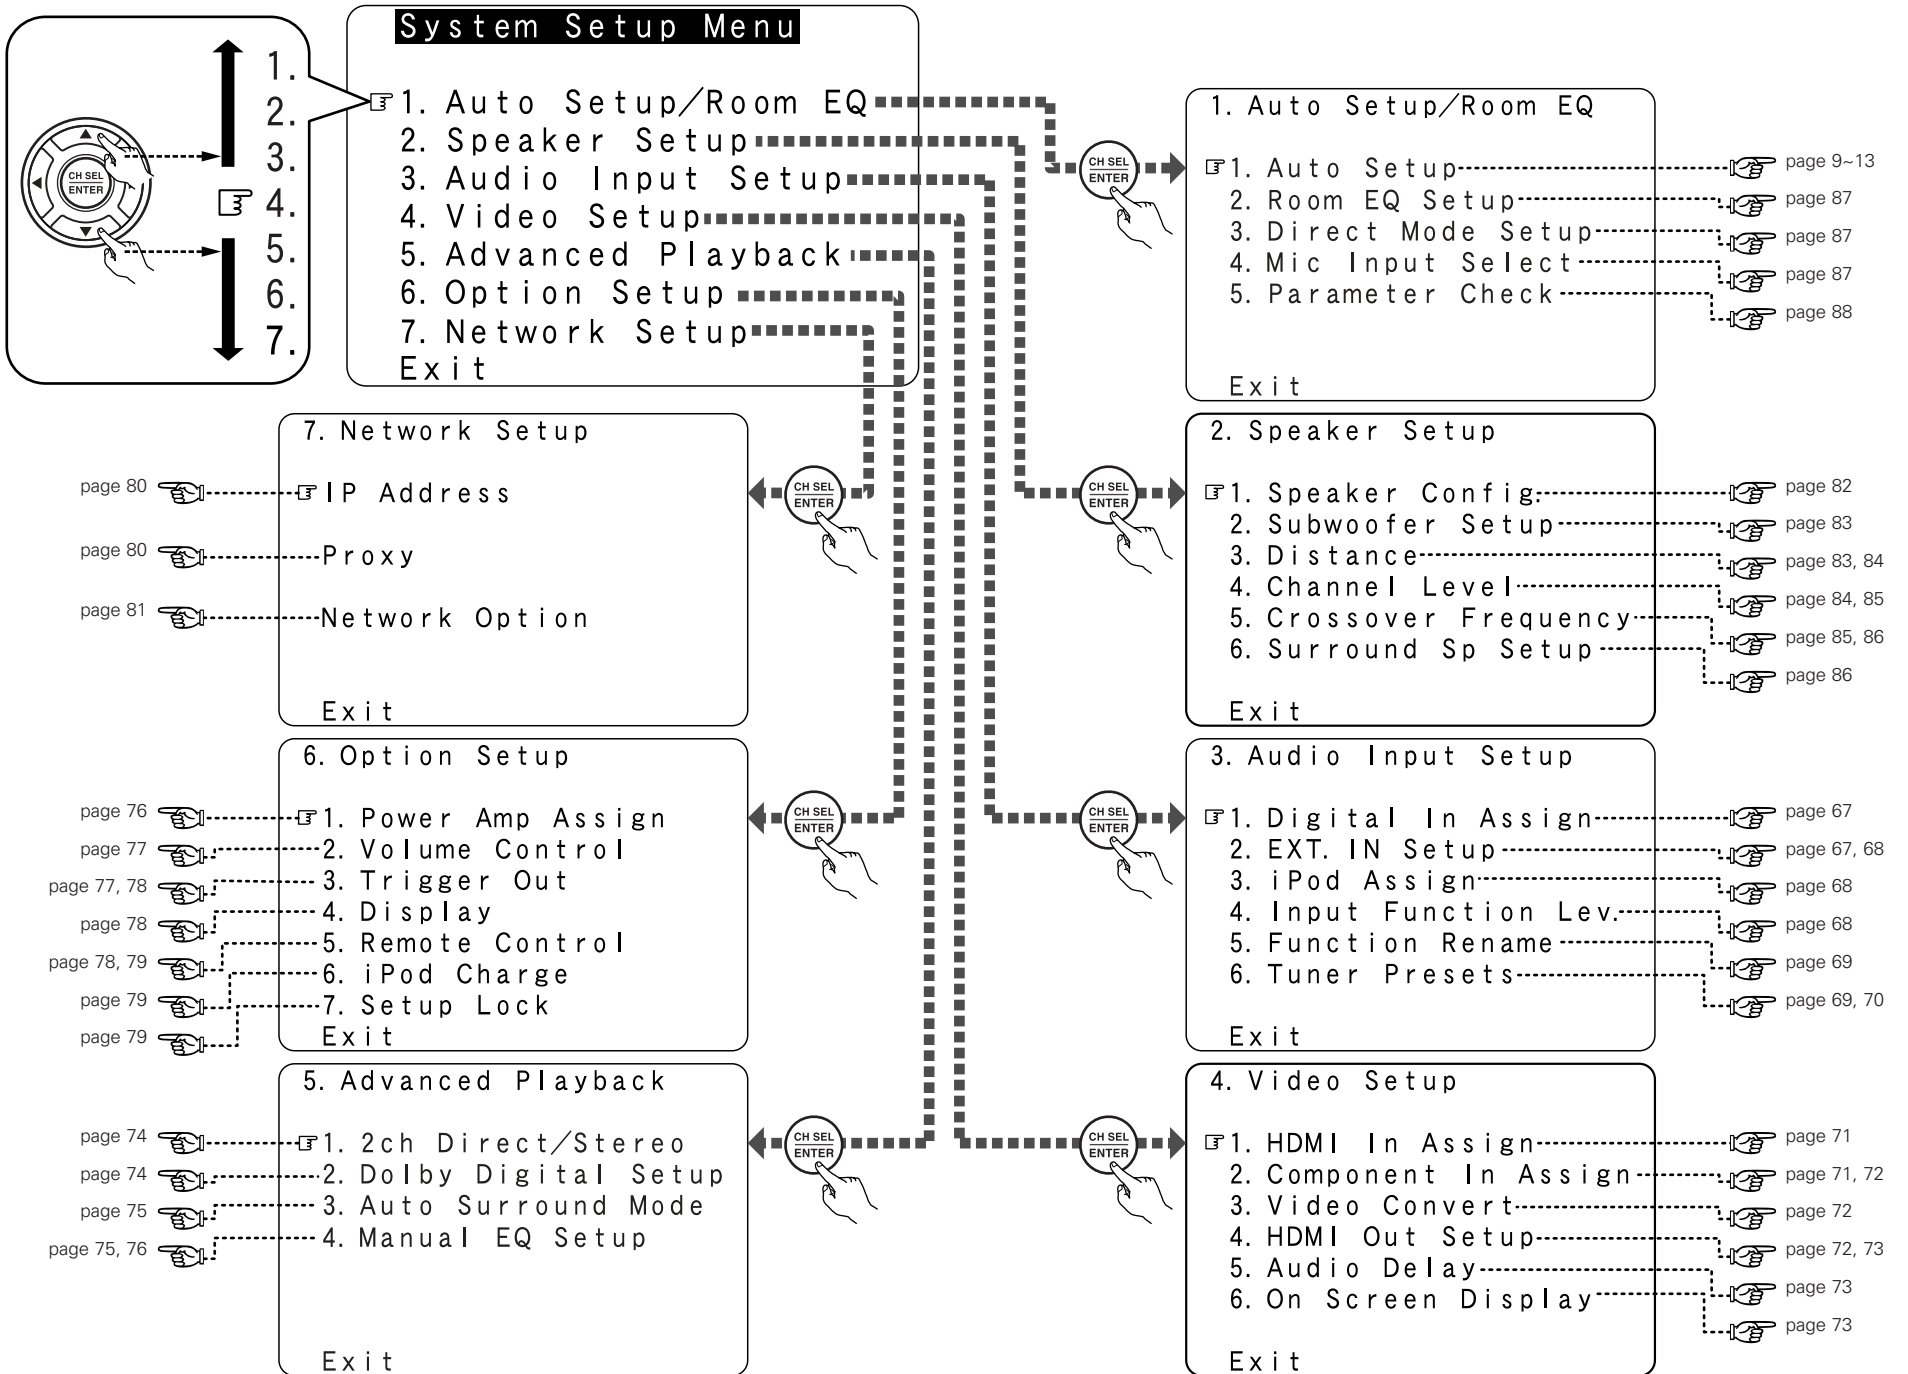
CH SEL ENTER

1.
2.
3.
4.
5.
6.
7.

System Setup Menu

1. Auto Setup/Room EQ
2. Speaker Setup
3. Audio Input Setup
4. Video Setup
5. Advanced Playback
6. Option Setup
7. Network Setup
Exit

CH SEL ENTER

1. Auto Setup/Room EQ

1. Auto Setup page 9~13
2. Room EQ Setup page 87
3. Direct Mode Setup page 87
4. Mic Input Select page 87
5. Parameter Check page 88

Exit

7. Network Setup

page 80 IP Address
page 80 Proxy
page 81 Network Option

Exit

CH SEL ENTER

CH SEL ENTER

2. Speaker Setup

1. Speaker Config page 82
2. Subwoofer Setup page 83
3. Distance page 83, 84
4. Channel Level page 84, 85
5. Crossover Frequency page 85, 86
6. Surround Sp Setup page 86

Exit

6. Option Setup

page 76 1. Power Amp Assign
page 77 2. Volume Control
page 77, 78 3. Trigger Out
page 78 4. Display
page 78, 79 5. Remote Control
page 79 6. iPod Charge
page 79 7. Setup Lock
Exit

CH SEL ENTER

CH SEL ENTER

3. Audio Input Setup

1. Digital In Assign page 67
2. EXT. IN Setup page 67, 68
3. iPod Assign page 68
4. Input Function Lev. page 68
5. Function Rename page 69
6. Tuner Presets page 69, 70

Exit

5. Advanced Playback

page 74 1. 2ch Direct/Stereo
page 74 2. Dolby Digital Setup
page 75 3. Auto Surround Mode
page 75, 76 4. Manual EQ Setup

Exit

CH SEL ENTER

CH SEL ENTER

4. Video Setup

1. HDMI In Assign page 71
2. Component In Assign page 71, 72
3. Video Convert page 72
4. HDMI Out Setup page 72, 73
5. Audio Delay page 73
6. On Screen Display page 73

Exit